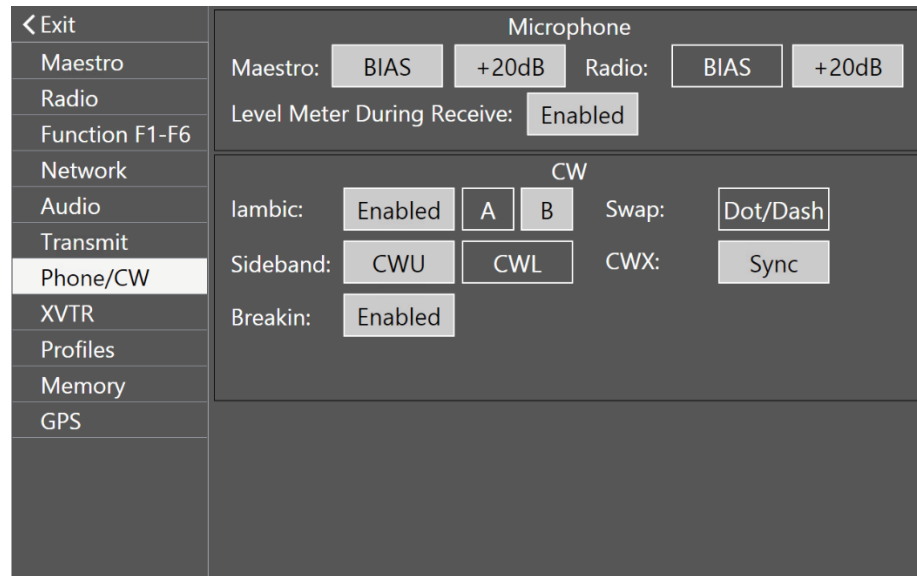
< Exit
Maestro
Radio
Function F1-F6
Network
Audio
Transmit
Phone/CW
XVTR
Profiles
Memory
GPS

Microphone
Maestro: BIAS +20dB Radio: BIAS +20dB
Level Meter During Receive: Enabled

CW
Iambic: Enabled A B Swap: Dot/Dash
Sideband: CWU CWL CWX: Sync
Breakin: Enabled